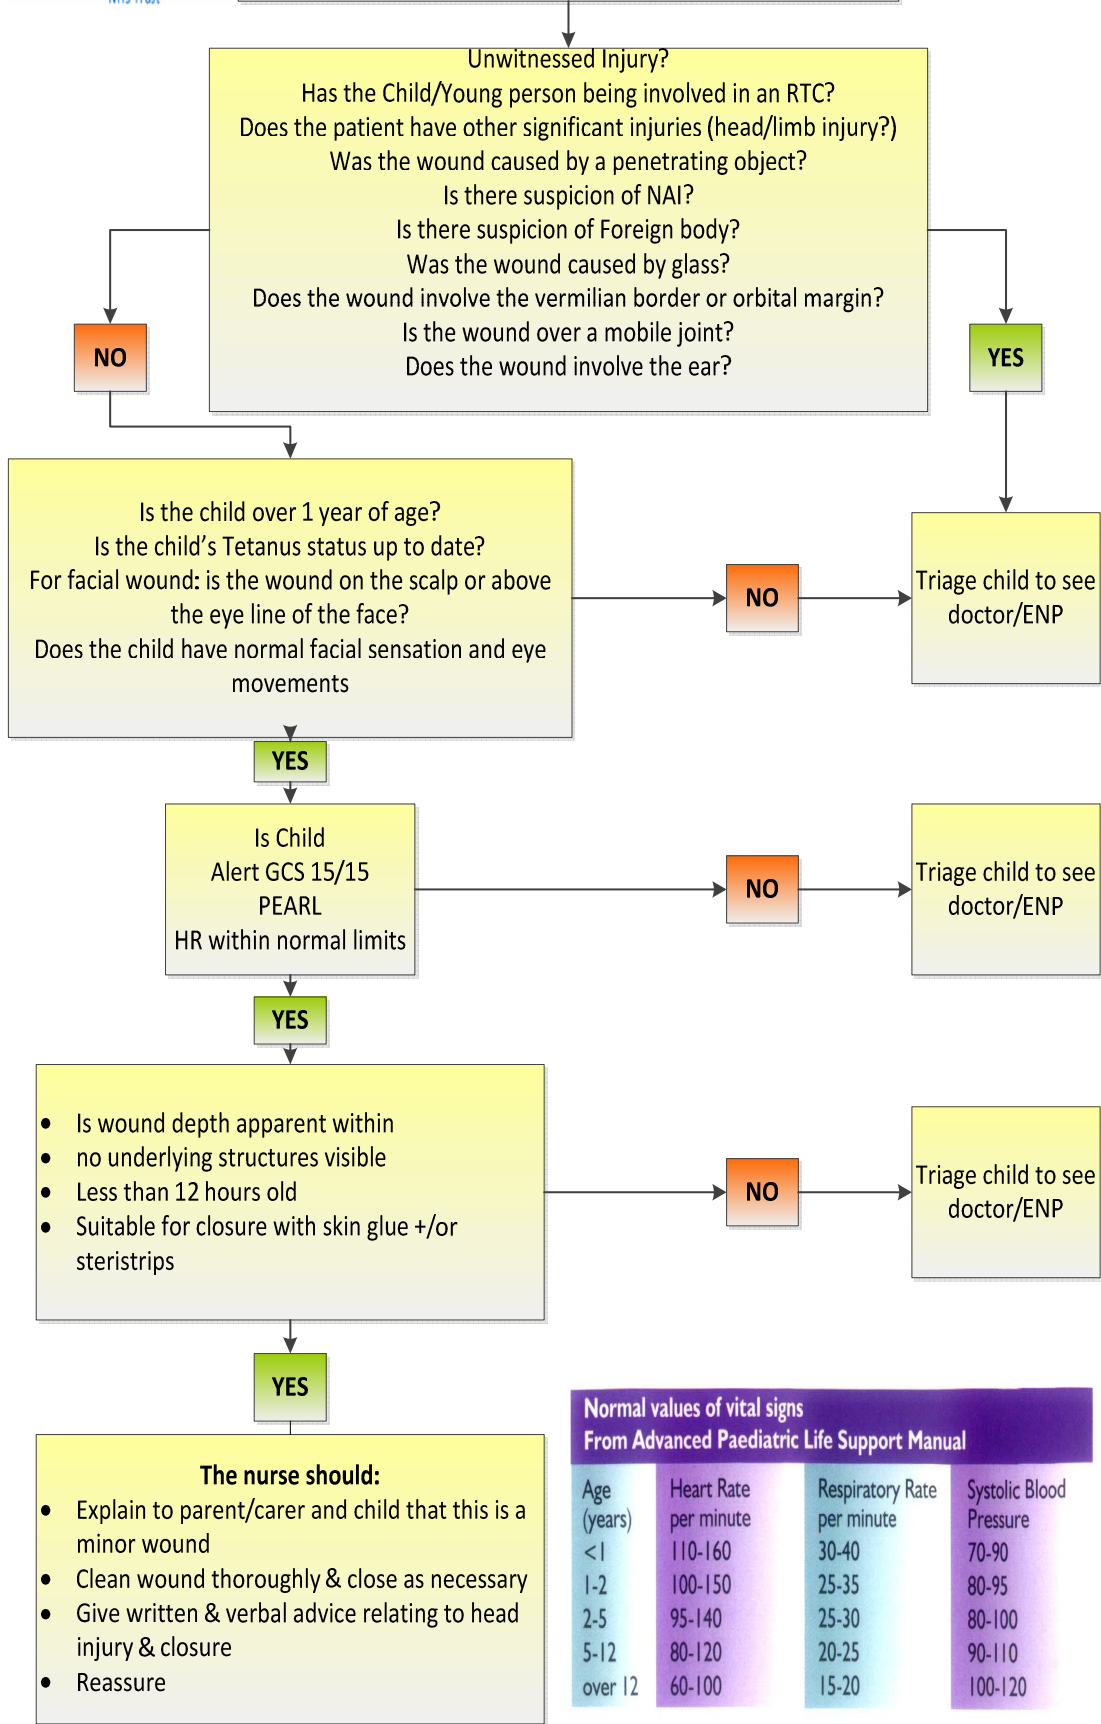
NHS Trust

Unwitnessed Injury?
Has the Child/Young person being involved in an RTC?
Does the patient have other significant injuries (head/limb injury?)
Was the wound caused by a penetrating object?
Is there suspicion of NAI?
Is there suspicion of Foreign body?
Was the wound caused by glass?
Does the wound involve the vermilian border or orbital margin?
Is the wound over a mobile joint?
Does the wound involve the ear?

NO

YES

Is the child over 1 year of age?
Is the child's Tetanus status up to date?
For facial wound: is the wound on the scalp or above the eye line of the face?
Does the child have normal facial sensation and eye movements

NO

Triage child to see doctor/ENP

YES

Is Child
Alert GCS 15/15
PEARL
HR within normal limits

NO

Triage child to see doctor/ENP

YES

- Is wound depth apparent within
- no underlying structures visible
- Less than 12 hours old
- Suitable for closure with skin glue +/or steristrips

NO

Triage child to see doctor/ENP

YES

The nurse should:
- Explain to parent/carer and child that this is a minor wound
- Clean wound thoroughly & close as necessary
- Give written & verbal advice relating to head injury & closure
- Reassure

Normal values of vital signs
From Advanced Paediatric Life Support Manual

| Age (years) | Heart Rate per minute | Respiratory Rate per minute | Systolic Blood Pressure |
|---|---|---|---|
| <1 | 110-160 | 30-40 | 70-90 |
| 1-2 | 100-150 | 25-35 | 80-95 |
| 2-5 | 95-140 | 25-30 | 80-100 |
| 5-12 | 80-120 | 20-25 | 90-110 |
| over 12 | 60-100 | 15-20 | 100-120 |